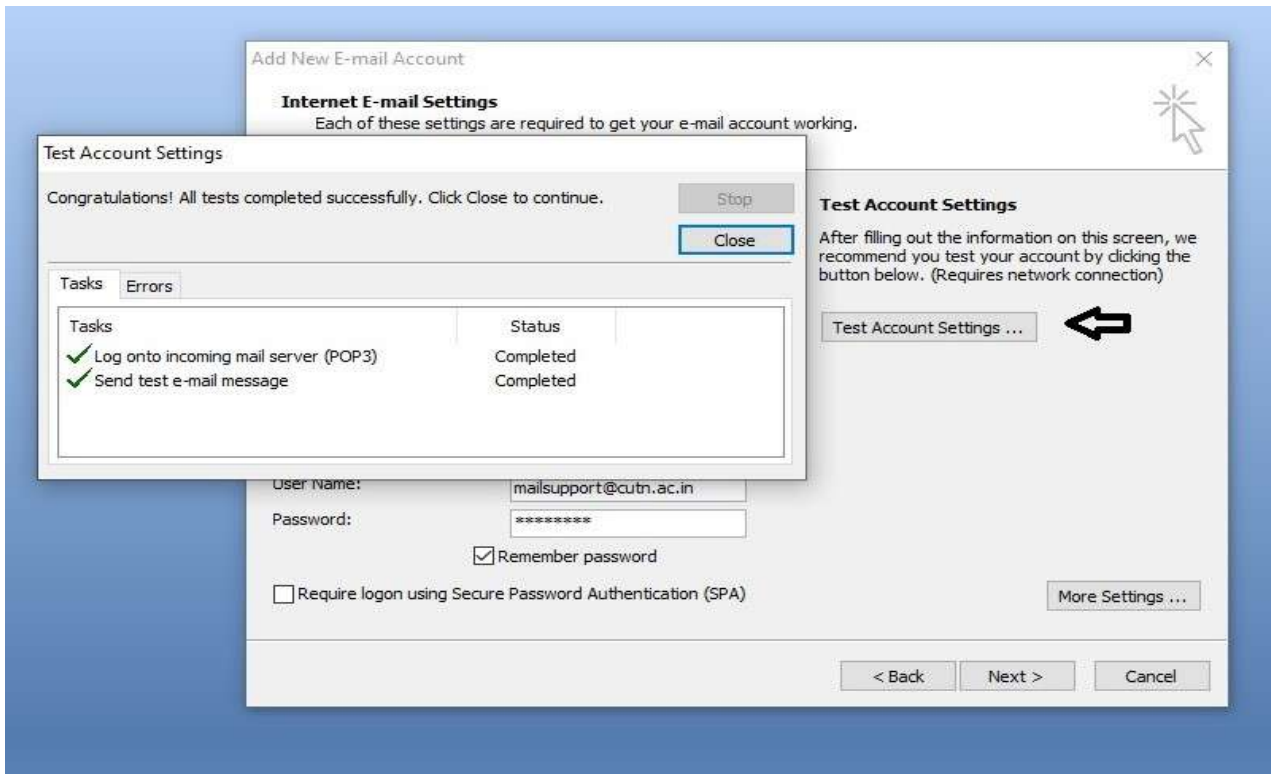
Add New E-mail Account

Internet E-mail Settings
Each of these settings are required to get your e-mail account working.

Test Account Settings

Congratulations! All tests completed successfully. Click Close to continue.

Stop

Close

Tasks Errors

| Tasks | Status |
|---|---|
| Log onto incoming mail server (POP3) | Completed |
| Send test e-mail message | Completed |

Test Account Settings

After filling out the information on this screen, we recommend you test your account by clicking the button below. (Requires network connection)

Test Account Settings ...

User Name: mailsupport@cutn.ac.in

Password: ********

Remember password

Require logon using Secure Password Authentication (SPA)

More Settings ...

< Back Next > Cancel